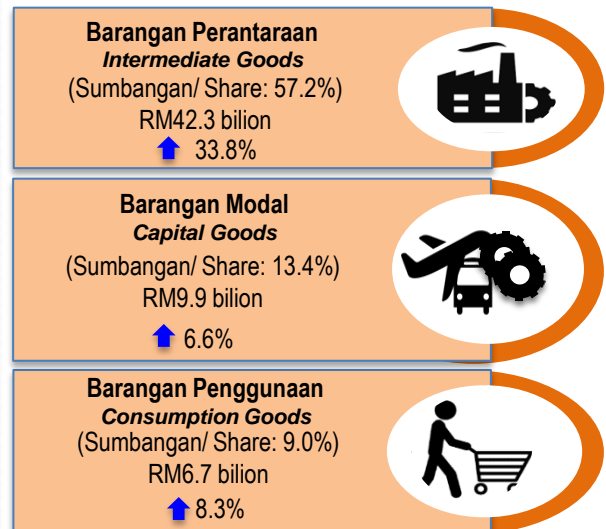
Barangan Perantaraan
Intermediate Goods
(Sumbangan/ Share: 57.2%)
RM42.3 bilion
33.8%

Barangan Modal
Capital Goods
(Sumbangan/ Share: 13.4%)
RM9.9 bilion
6.6%

Barangan Penggunaan
Consumption Goods
(Sumbangan/ Share: 9.0%)
RM6.7 bilion
8.3%